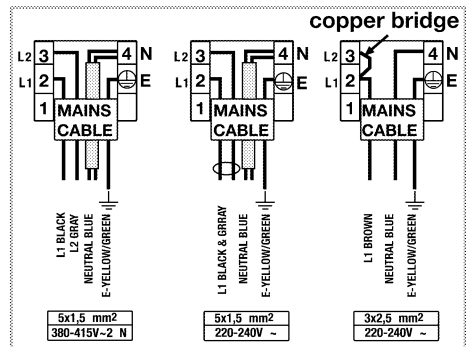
copper bridge

L2 3
L1 2
1
4 N
E
MAINS CABLE
L1 BLACK
L2 GRAY
NEUTRAL BLUE
E-YELLOW/GREEN
5x1,5 mm2
380-415V~2 N

L2 3
L1 2
1
4 N
E
MAINS CABLE
L1 BLACK & GRAY
NEUTRAL BLUE
E-YELLOW/GREEN
5x1,5 mm2
220-240V ~

L2 3
L1 2
1
4 N
E
MAINS CABLE
L1 BROWN
NEUTRAL BLUE
E-YELLOW/GREEN
3x2,5 mm2
220-240V ~